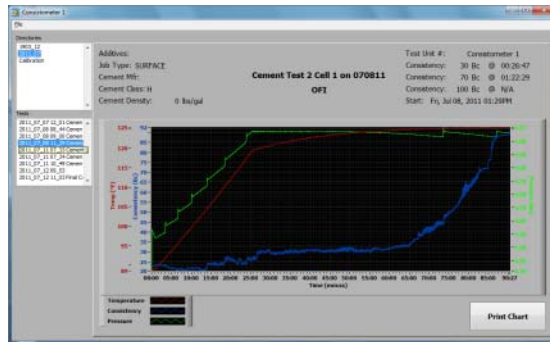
Consistometer 1

File

Directories

0811_12
2011_07
Calibration

Tests

2011_07_07 12_51 Cemen
2011_07_08 08_44 Cemen
2011_07_08 09_30 Cemen
2011_07_08 11_29 Cemen
2011_07_11 07_53 Cemen
2011_07_11 07_34 Cemen
2011_07_11 10_49 Cemen
2011_07_12 05_53
2011_07_12 11_33 Final C

Additives:
Job Type: SURFACE
Cement Mfr:
Cement Class: H
Cement Density: 0 lbs/gal

Cement Test 2 Cell 1 on 070811

OFI

Test Unit #: Consistometer 1
Consistency: 30 Bc @ 00:26:47
Consistency: 70 Bc @ 01:22:29
Consistency: 100 Bc @ N/A
Start: Fri, Jul 08, 2011 01:29PM

Temp (°F)

Consistency (Bc)

Time (mmss)

Temperature
Consistency
Pressure

Print Chart